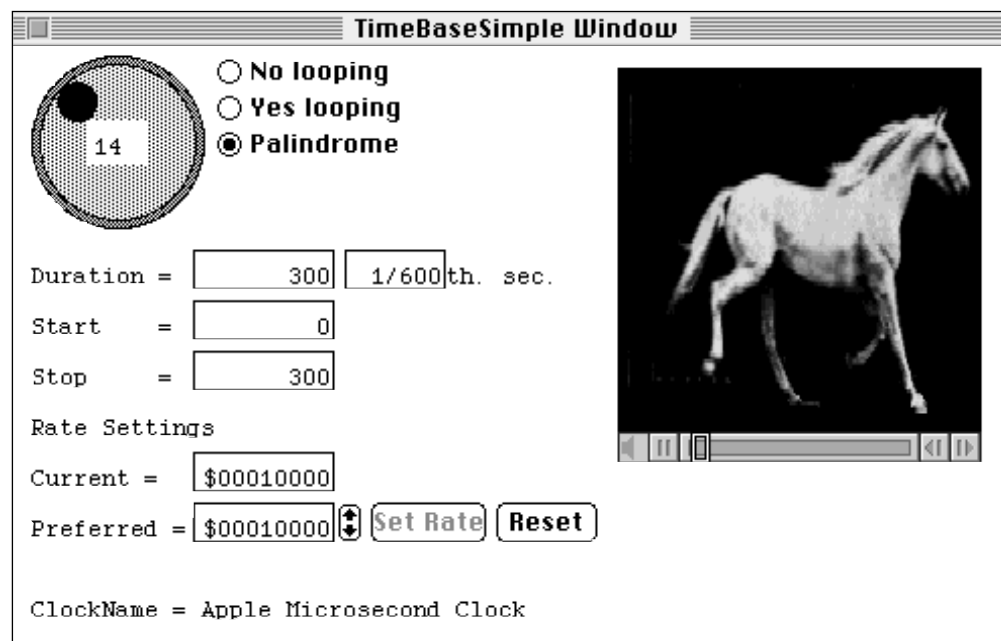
TimeBaseSimple Window

14

No looping
Yes looping
Palindrome

Duration = 300 1/600th. sec.

Start = 0

Stop = 300

Rate Settings

Current = $00010000

Preferred = $00010000 Set Rate Reset

ClockName = Apple Microsecond Clock